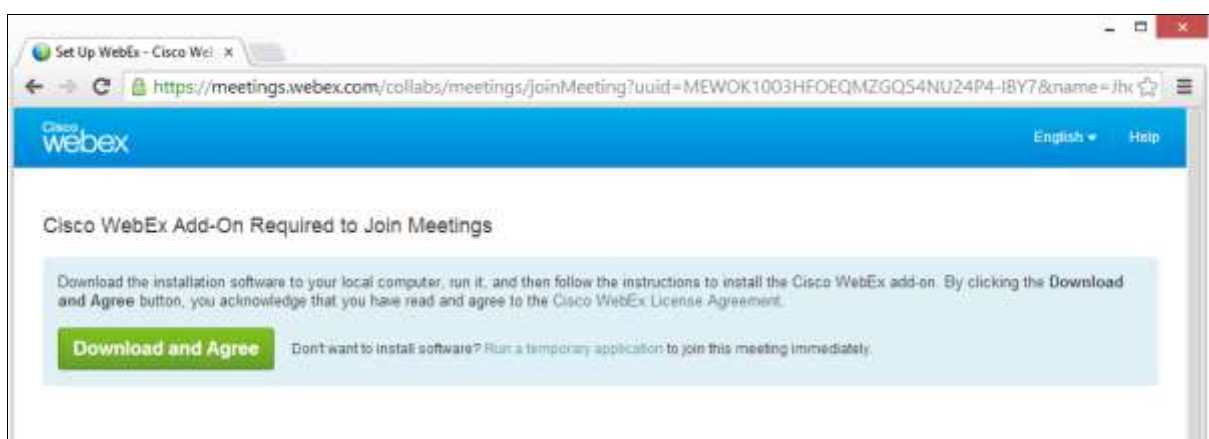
Set Up WebEx - Cisco We ×

https://meetings.webex.com/collabs/meetings/joinMeeting?uuid=MEWOK1003HFOEQMZGQ54NU24P4-IBY7&name=Jh

Cisco webex

English ▾ Help

Cisco WebEx Add-On Required to Join Meetings

Download the installation software to your local computer, run it, and then follow the instructions to install the Cisco WebEx add-on. By clicking the Download and Agree button, you acknowledge that you have read and agree to the Cisco WebEx License Agreement.

Download and Agree

Don't want to install software? Run a temporary application to join this meeting immediately.